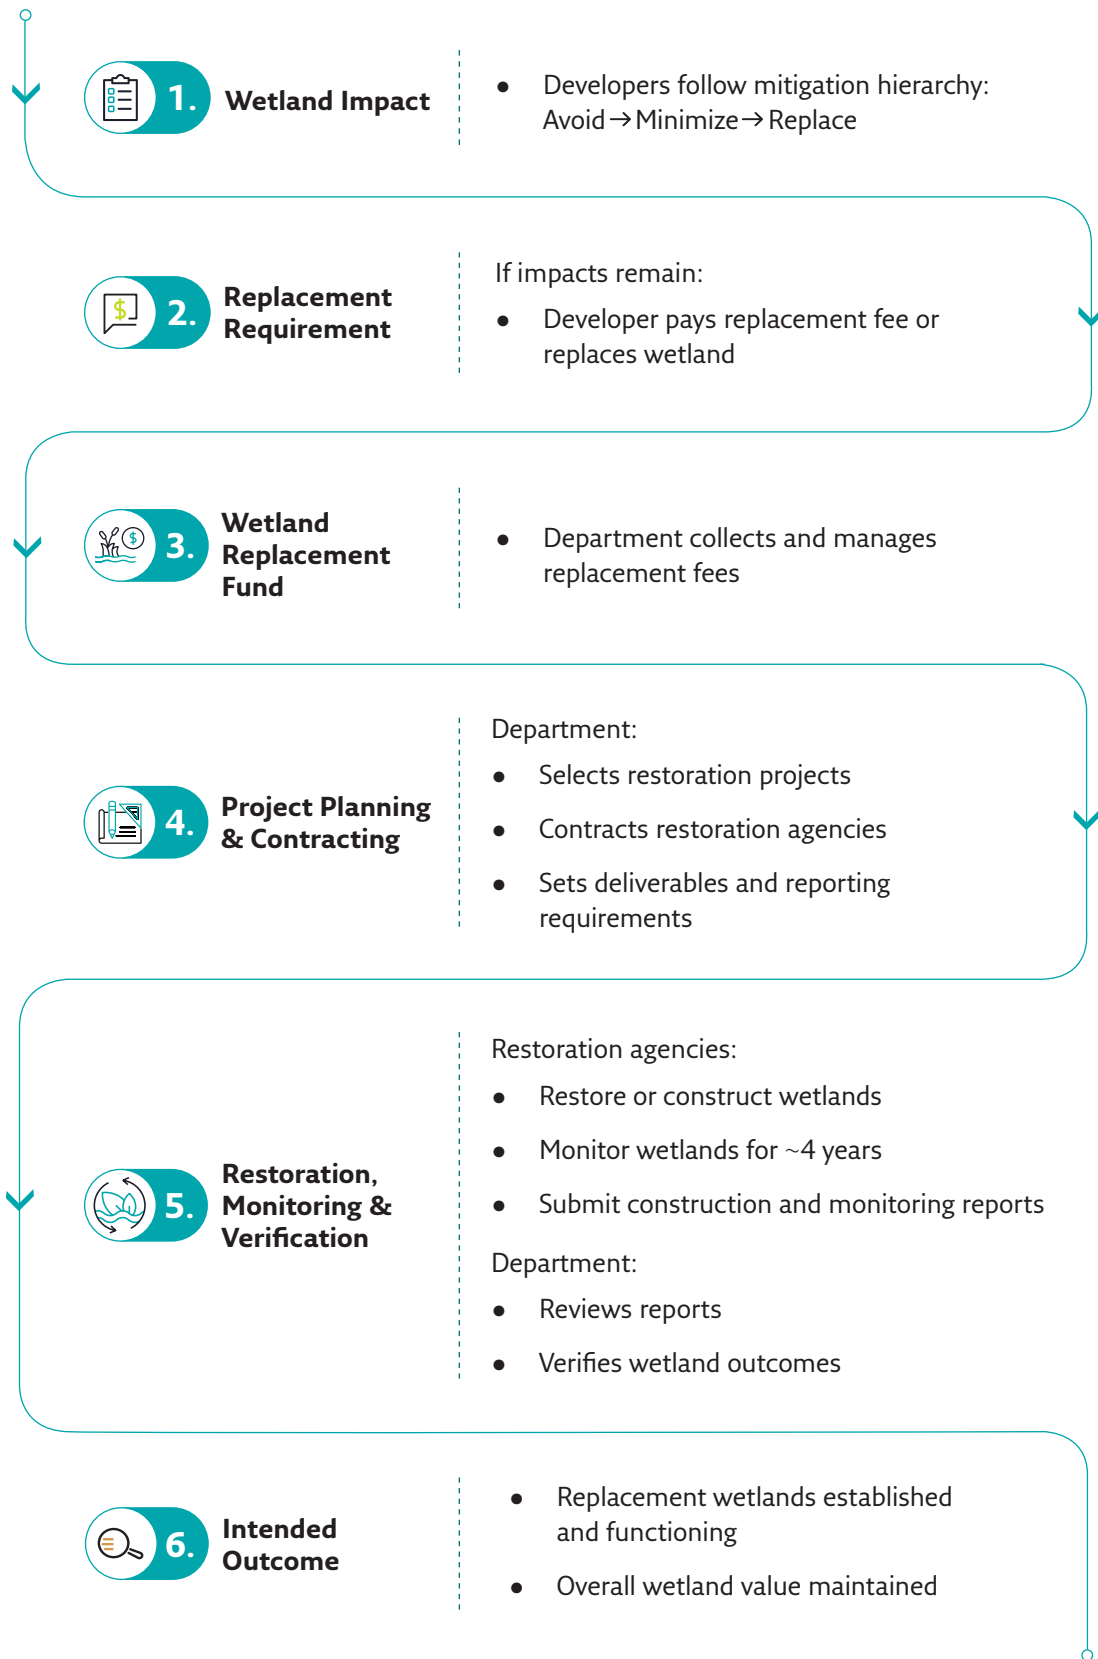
1. Wetland Impact

- Developers follow mitigation hierarchy: Avoid → Minimize → Replace

2. Replacement Requirement

If impacts remain:

- Developer pays replacement fee or replaces wetland

3. Wetland Replacement Fund

- Department collects and manages replacement fees

4. Project Planning & Contracting

Department:

- Selects restoration projects
- Contracts restoration agencies
- Sets deliverables and reporting requirements

5. Restoration, Monitoring & Verification

Restoration agencies:

- Restore or construct wetlands
- Monitor wetlands for ~4 years
- Submit construction and monitoring reports

Department:

- Reviews reports
- Verifies wetland outcomes

6. Intended Outcome

- Replacement wetlands established and functioning
- Overall wetland value maintained